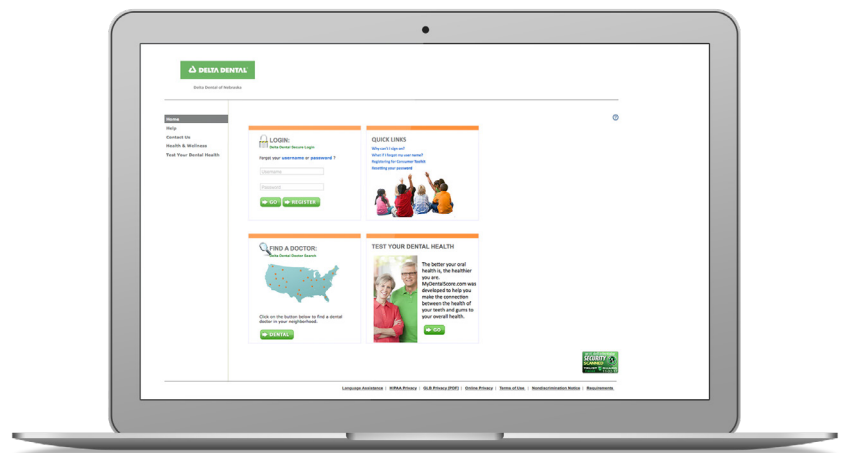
DELTA DENTAL

Delta Dental of Nebraska

Home
Help
Contact Us
Health & Wellness
Test Your Dental Health

?

LOGIN:
Delta Dental Secure Login

Forgot your username or password ?

Username

Password

GO REGISTER

QUICK LINKS

Why can't I sign on?
What if I forgot my username?
Registering for Consumer Toolkit
Resetting your password

FIND A DOCTOR:
Delta Dental Doctor Search

Click on the button below to find a dental doctor in your neighborhood.

DENTAL

TEST YOUR DENTAL HEALTH

The better your oral health is, the healthier you are. MyDentalScore.com was developed to help you make the connection between the health of your teeth and gums to your overall health.

GO

SECURITY SUMMIT

Language Assistance | HIPAA Privacy | GLB Privacy (PDF) | Online Privacy | Terms of Use | Nondiscrimination Notice | Requirements